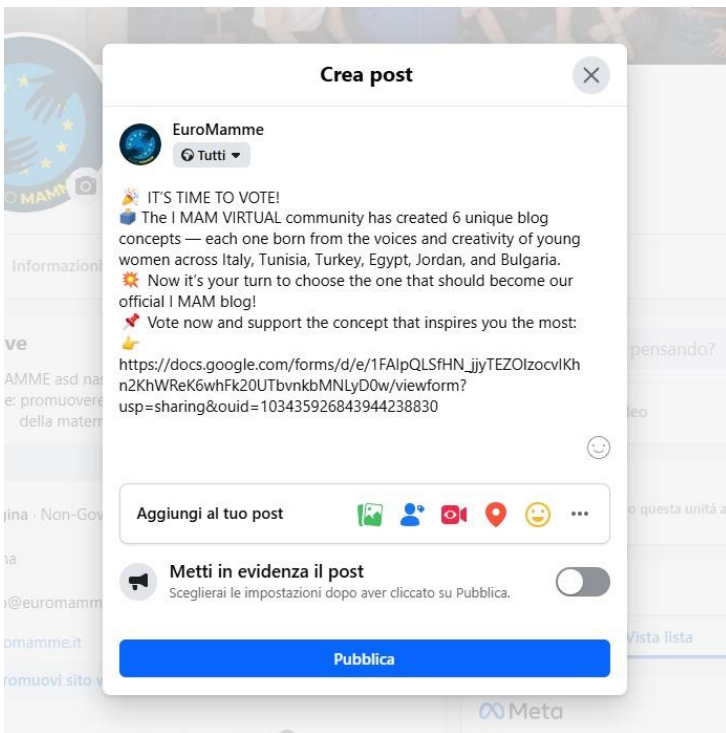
MAMM

Informazioni

ve

AMME asd nas
e: promuovere
della matern

ina · Non-Gov

na

@euromamm

omamme.it

romuovi sito v

Crea post

EuroMamme
Tutti

🎉 IT'S TIME TO VOTE!
🗳️ The I MAM VIRTUAL community has created 6 unique blog concepts — each one born from the voices and creativity of young women across Italy, Tunisia, Turkey, Egypt, Jordan, and Bulgaria.
💥 Now it's your turn to choose the one that should become our official I MAM blog!
📌 Vote now and support the concept that inspires you the most:
👉
https://docs.google.com/forms/d/e/1FAIpQLSfHN_jjyTEZOlzocvIKhn2KhWReK6whFk20UTbvnkbMNLyD0w/viewform?usp=sharing&ouid=103435926843944238830

Aggiungi al tuo post

Metti in evidenza il post
Sceglierai le impostazioni dopo aver cliccato su Pubblica.

Pubblica

pensando?

leo

o questa unità a

Vista lista

Meta